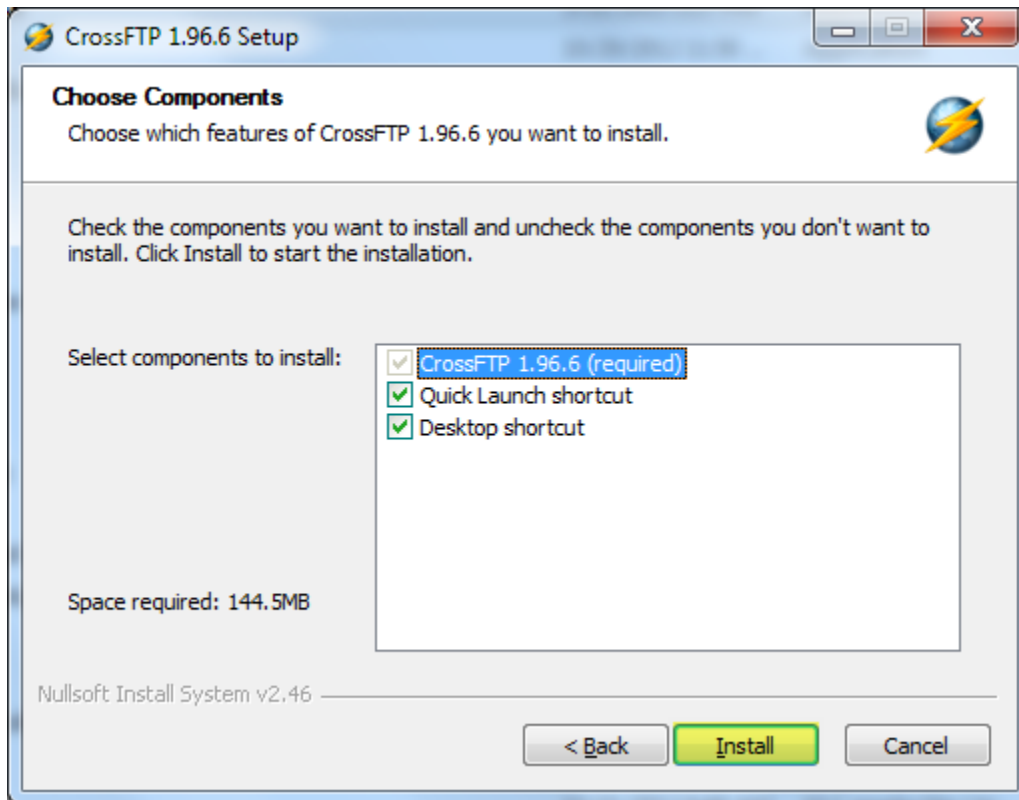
CrossFTP 1.96.6 Setup

Choose Components
Choose which features of CrossFTP 1.96.6 you want to install.

Check the components you want to install and uncheck the components you don't want to install. Click Install to start the installation.

Select components to install:

CrossFTP 1.96.6 (required)
Quick Launch shortcut
Desktop shortcut

Space required: 144.5MB

Nullsoft Install System v2.46

< Back
Install
Cancel